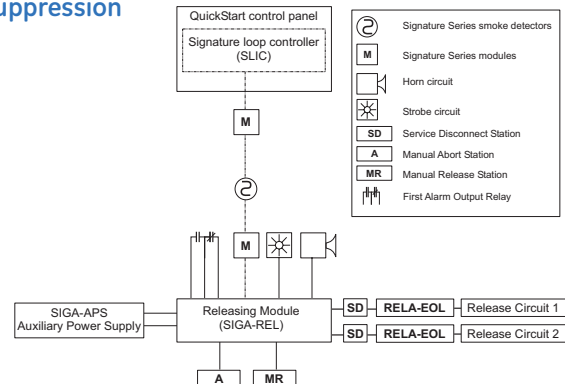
uppression

QuickStart control panel

Signature loop controller (SLIC)

M

M

SIGA-APS Auxiliary Power Supply

Releasing Module (SIGA-REL)

SD

RELA-EOL

Release Circuit 1

SD

RELA-EOL

Release Circuit 2

A

MR

Signature Series smoke detectors

M Signature Series modules

Horn circuit

Strobe circuit

SD Service Disconnect Station

A Manual Abort Station

MR Manual Release Station

First Alarm Output Relay